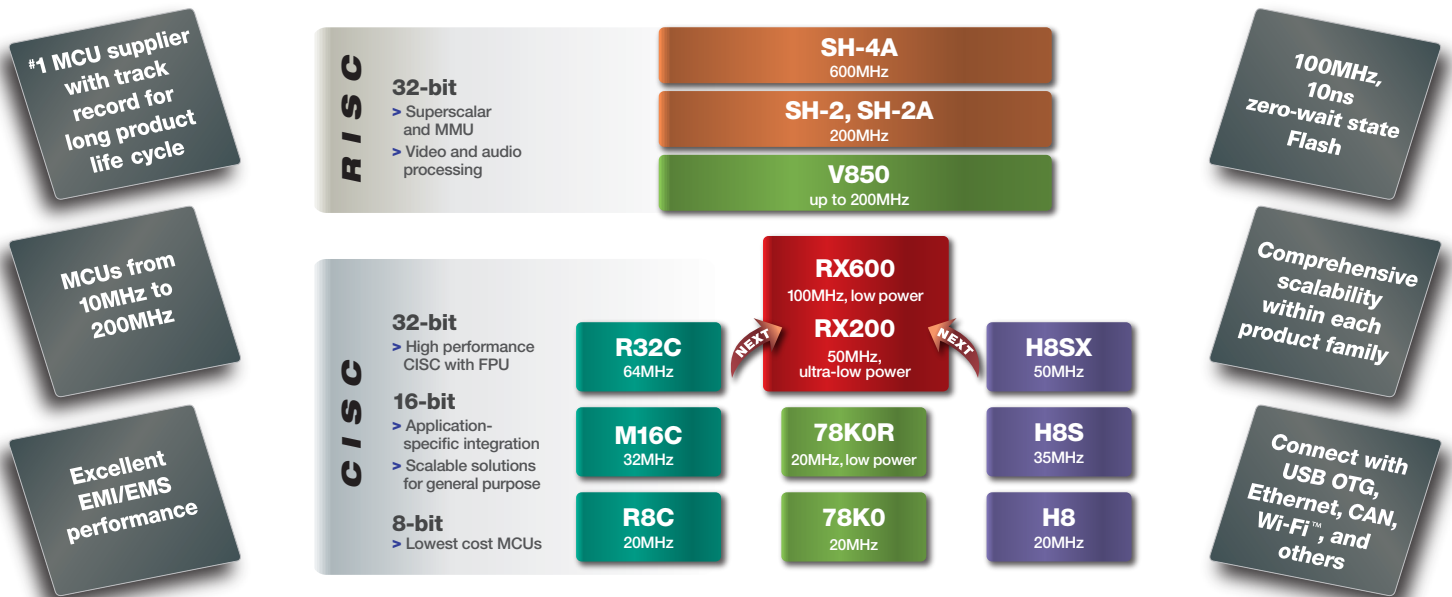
#1 MCU supplier with track record for long product life cycle

MCUs from 10MHz to 200MHz

Excellent EMI/EMS performance

RISC

32-bit
> Superscalar and MMU
> Video and audio processing

SH-4A
600MHz

SH-2, SH-2A
200MHz

V850
up to 200MHz

CISC

32-bit
> High performance CISC with FPU

16-bit
> Application-specific integration
> Scalable solutions for general purpose

8-bit
> Lowest cost MCUs

RX600
100MHz, low power

RX200
50MHz, ultra-low power

NEXT

NEXT

R32C
64MHz

H8SX
50MHz

M16C
32MHz

78K0R
20MHz, low power

H8S
35MHz

R8C
20MHz

78K0
20MHz

H8
20MHz

100MHz, 10ns zero-wait state Flash

Comprehensive scalability within each product family

Connect with USB OTG, Ethernet, CAN, Wi-Fi™, and others